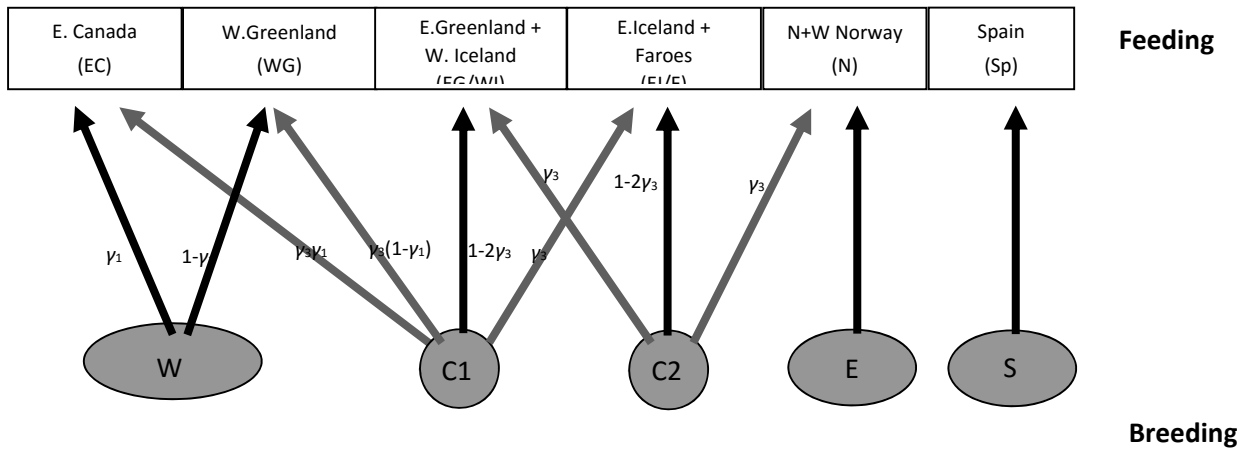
E. Canada (EC)

W.Greenland (WG)

E.Greenland + W. Iceland (EG/WI)

E.Iceland + Faroes (EI/F)

N+W Norway (N)

Spain (Sp)

Feeding

$\gamma_1$

1-$\gamma_1$

$\gamma_3\gamma_1$

$\gamma_3(1-\gamma_1)$

1-2$\gamma_3$

$\gamma_3$

$\gamma_3$

1-2$\gamma_3$

$\gamma_3$

W

C1

C2

E

S

Breeding